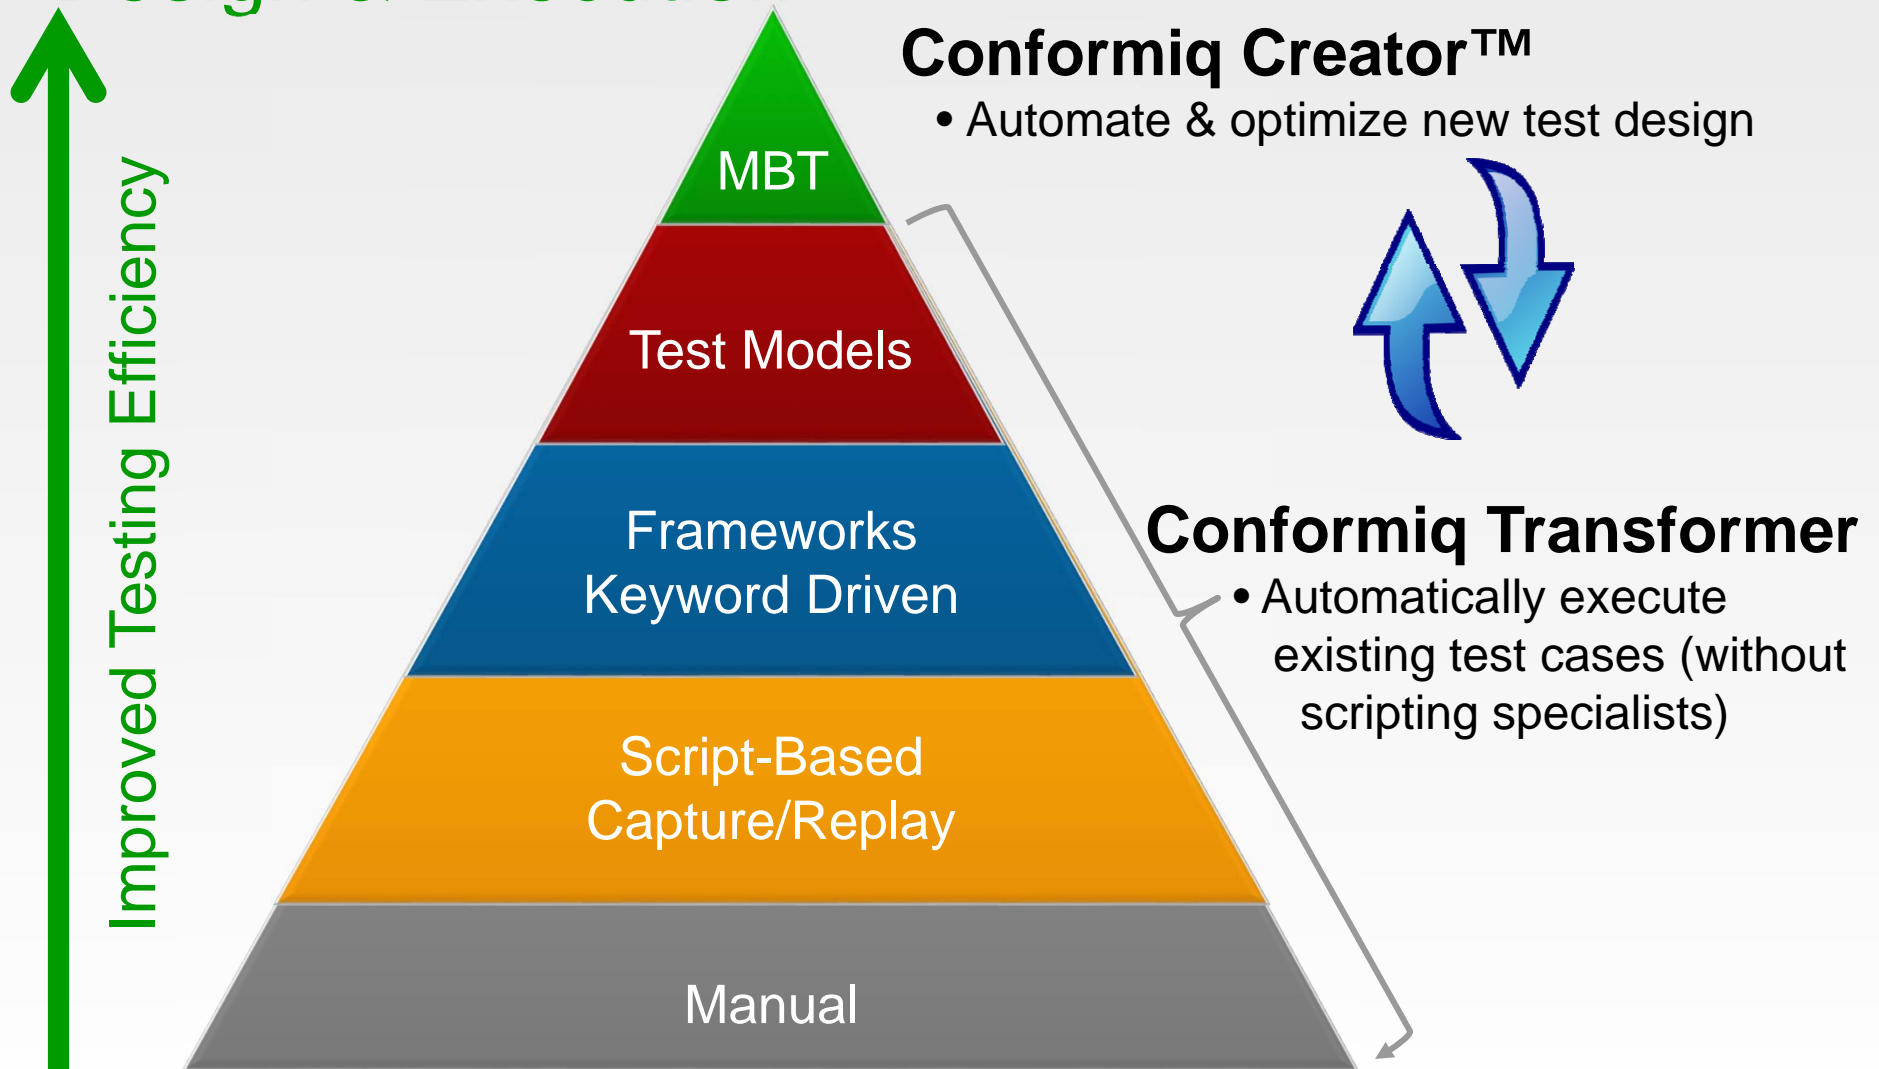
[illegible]

Improved Testing Efficiency

MBT

Test Models

Frameworks Keyword Driven

Script-Based Capture/Replay

Manual

Conformiq Creator™

• Automate & optimize new test design

Conformiq Transformer

• Automatically execute existing test cases (without scripting specialists)